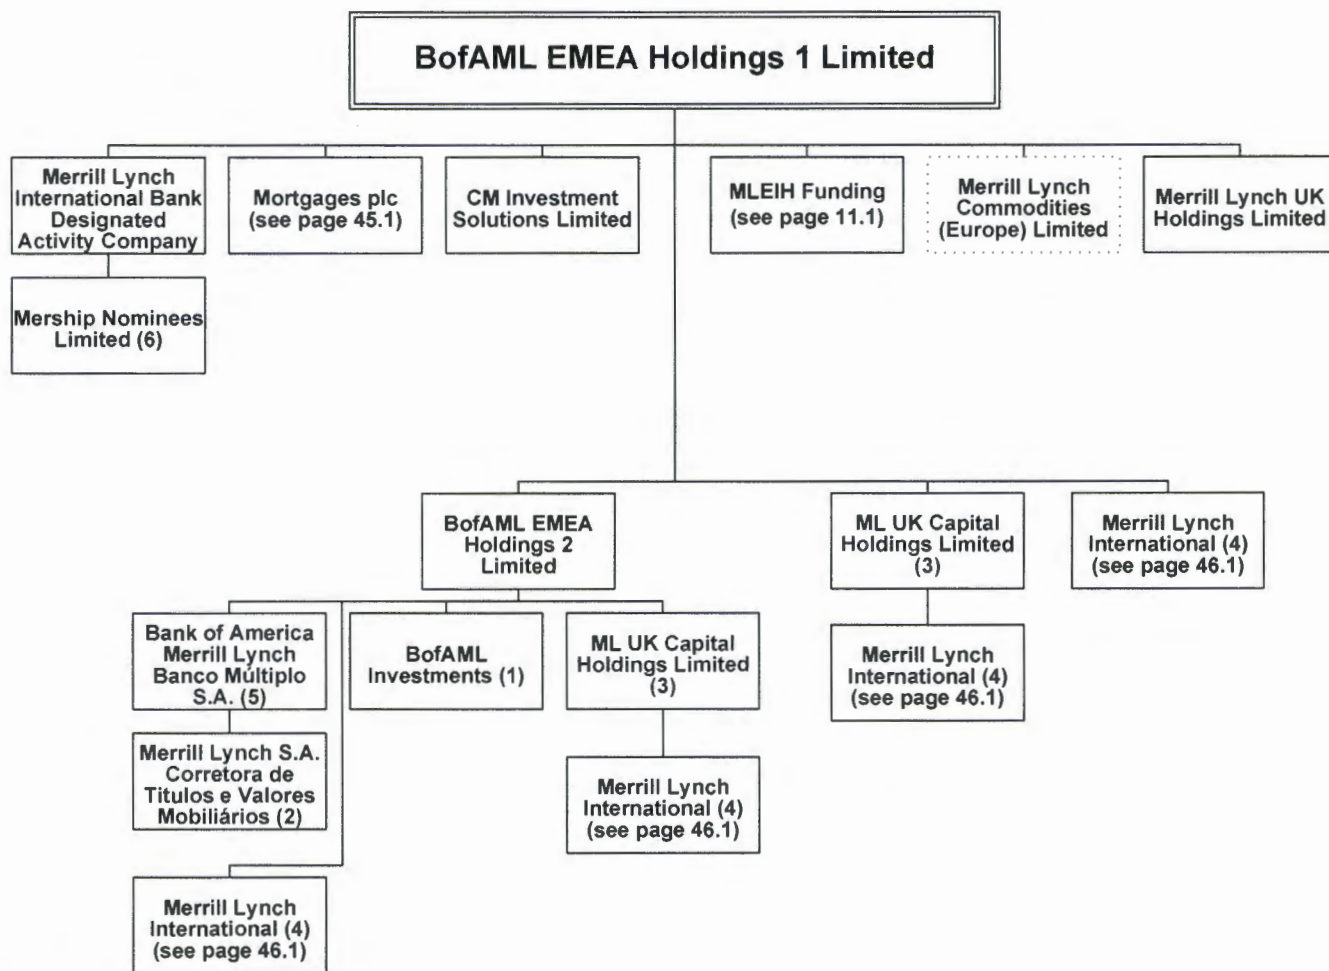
BofAML EMEA Holdings 1 Limited

Merrill Lynch International Bank Designated Activity Company

Mership Nominees Limited (6)

Mortgages plc (see page 45.1)

CM Investment Solutions Limited

MLEIH Funding (see page 11.1)

Merrill Lynch Commodities (Europe) Limited

Merrill Lynch UK Holdings Limited

BofAML EMEA Holdings 2 Limited

ML UK Capital Holdings Limited (3)

Merrill Lynch International (4) (see page 46.1)

Merrill Lynch International (4) (see page 46.1)

Bank of America Merrill Lynch Banco Múltiplo S.A. (5)

Merrill Lynch S.A. Corretora de Títulos e Valores Mobiliários (2)

BofAML Investments (1)

ML UK Capital Holdings Limited (3)

Merrill Lynch International (4) (see page 46.1)

Merrill Lynch International (4) (see page 46.1)